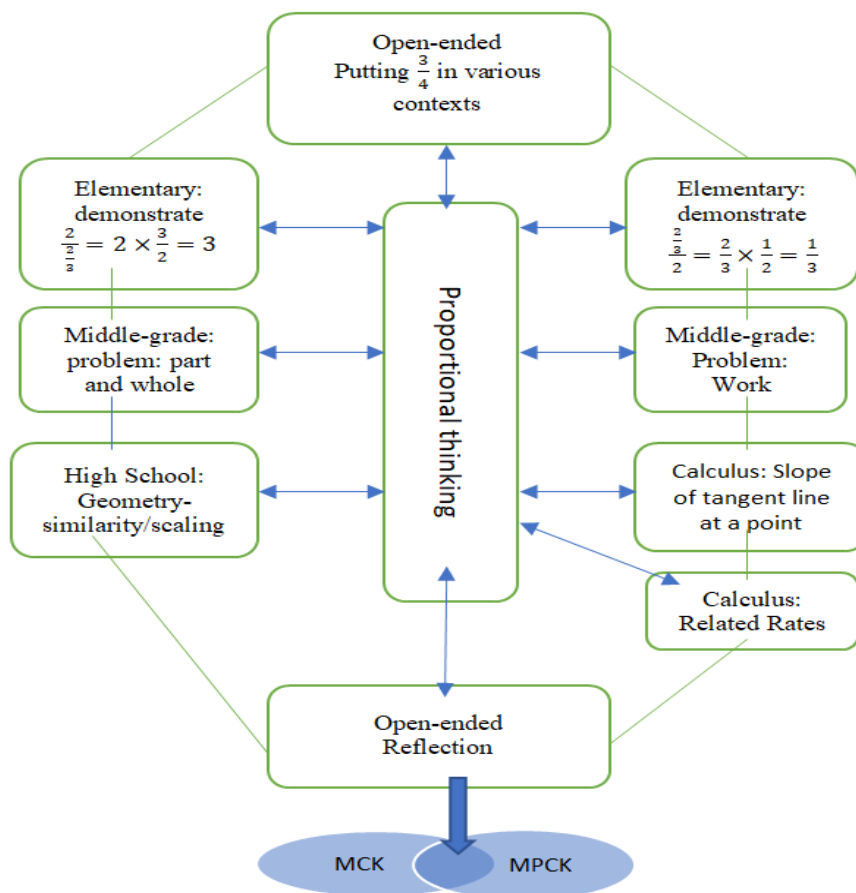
Open-ended
Putting $\frac{3}{4}$ in various contexts

Elementary: demonstrate
$\frac{2}{\frac{2}{3}} = 2 \times \frac{3}{2} = 3$

Proportional thinking

Elementary: demonstrate
$\frac{\frac{2}{3}}{2} = \frac{2}{3} \times \frac{1}{2} = \frac{1}{3}$

Middle-grade: problem: part and whole

Middle-grade: Problem: Work

High School: Geometry-similarity/scaling

Calculus: Slope of tangent line at a point

Calculus: Related Rates

Open-ended
Reflection

MCK

MPCK